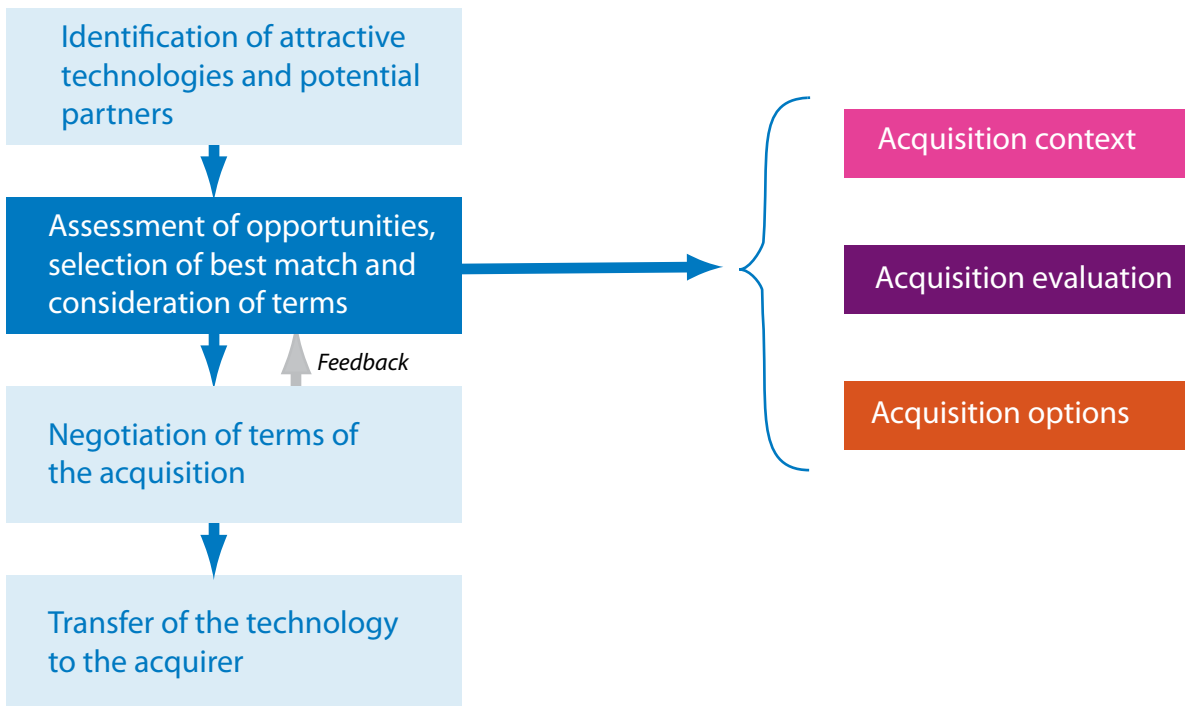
Identification of attractive technologies and potential partners

Assessment of opportunities, selection of best match and consideration of terms

Feedback

Negotiation of terms of the acquisition

Transfer of the technology to the acquirer

Acquisition context

Acquisition evaluation

Acquisition options